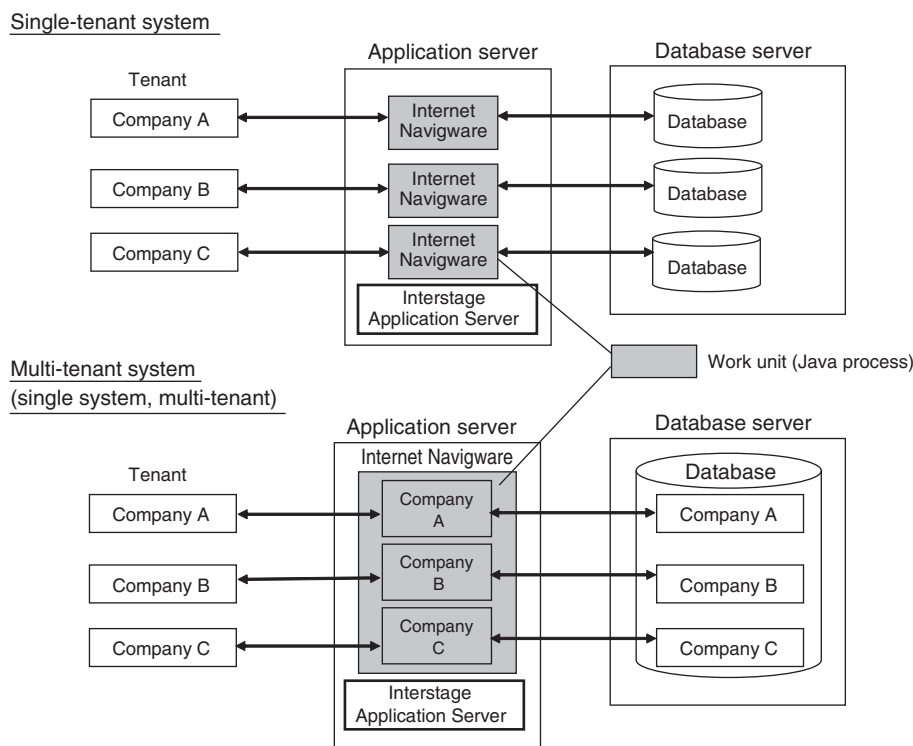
Single-tenant system

Application server

Database server

Tenant

Company A

Internet Navigware

Database

Company B

Internet Navigware

Database

Company C

Internet Navigware

Database

Interstage Application Server

Multi-tenant system
(single system, multi-tenant)

Work unit (Java process)

Application server

Database server

Internet Navigware

Database

Tenant

Company A

Company A

Company A

Company B

Company B

Company B

Company C

Company C

Company C

Interstage Application Server